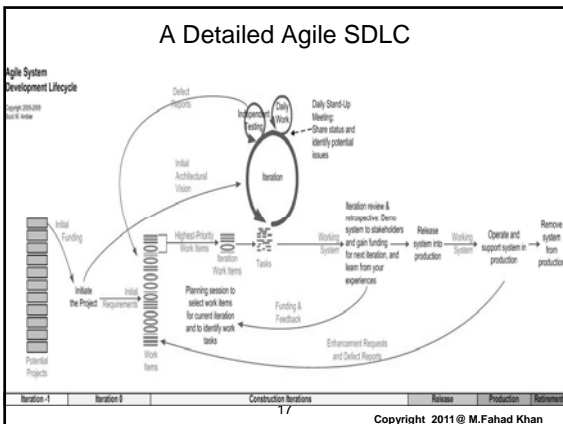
A Detailed Agile SDLC

Agile System Development Lifecycle

Copyright 2005-2009 Scott W. Ambler

Defect Reports

Independent Testing

Daily Work

Daily Stand-Up Meeting: Share status and identify potential issues

Initial Architectural Vision

Iteration

Initial Funding

Highest-Priority Work Items

Iteration Work Items

Tasks

Working System

Iteration review & retrospective: Demo system to stakeholders and gain funding for next iteration, and learn from your experiences

Release system into production

Working System

Operate and support system in production

Remove system from production

Initiate the Project

Initial Requirements

Planning session to select work items for current iteration and to identify work tasks

Funding & Feedback

Potential Projects

Work Items

Enhancement Requests and Defect Reports

| Iteration -1 | Iteration 0 | Construction Iterations | Release | Production | Retirement |
|---|---|---|---|---|---|

17

Copyright 2011 @ M.Fahad Khan